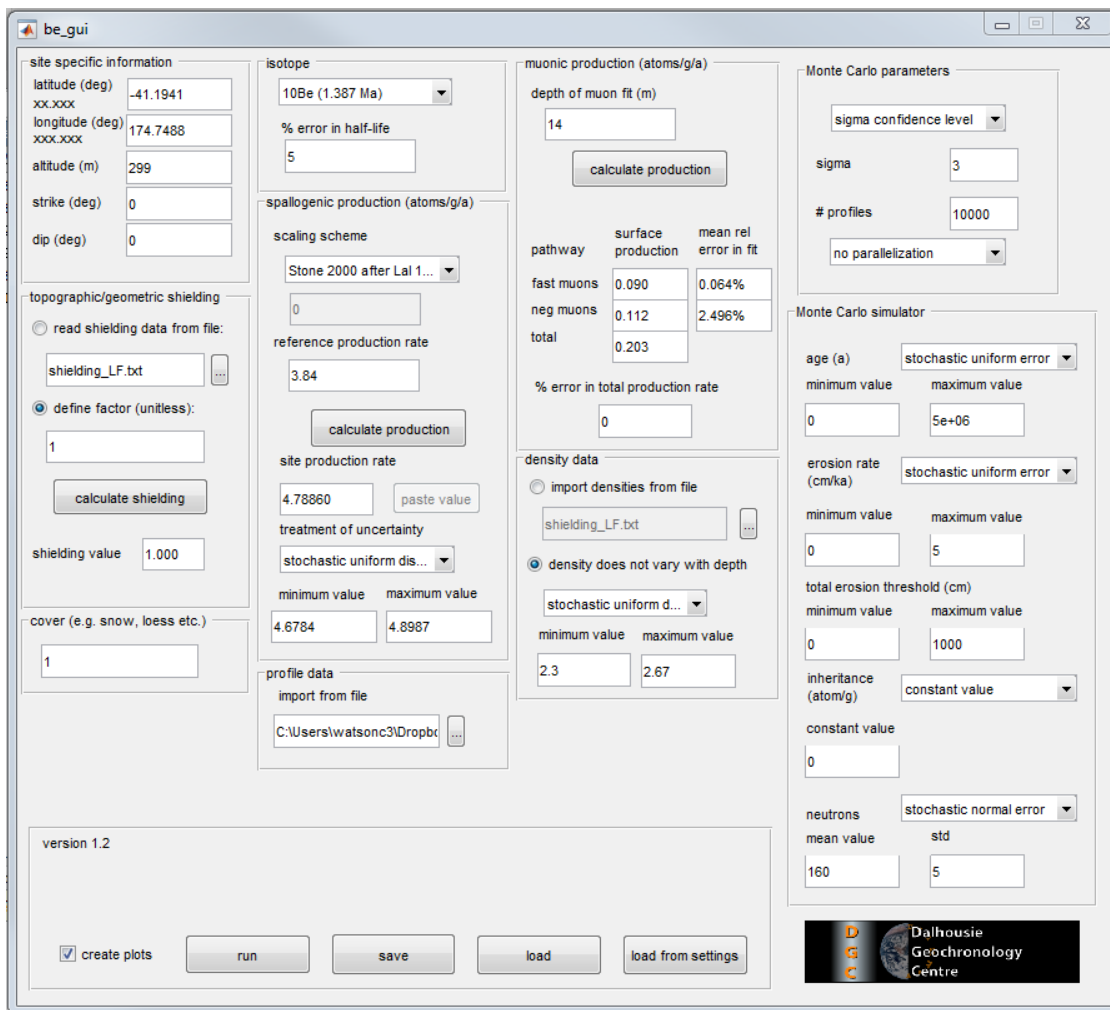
be_gui

site specific information
latitude (deg) xx.xxx -41.1941
longitude (deg) xxx.xxx 174.7488
altitude (m) 299
strike (deg) 0
dip (deg) 0

topographic/geometric shielding
read shielding data from file:
shielding_LF.txt ...
define factor (unitless):
1
calculate shielding
shielding value 1.000

cover (e.g. snow, loess etc.)
1

isotope
10Be (1.387 Ma)
% error in half-life
5

spallogenic production (atoms/g/a)
scaling scheme
Stone 2000 after Lal 1...
0
reference production rate
3.84
calculate production
site production rate
4.78860 paste value
treatment of uncertainty
stochastic uniform dis...
minimum value maximum value
4.6784 4.8987

profile data
import from file
C:\Users\watsonc3\Dropbo ...

muonic production (atoms/g/a)
depth of muon fit (m)
14
calculate production

| pathway | surface production | mean rel error in fit |
|---|---|---|
| fast muons | 0.090 | 0.064% |
| neg muons | 0.112 | 2.496% |
| total | 0.203 | |

% error in total production rate
0

density data
import densities from file
shielding_LF.txt ...
density does not vary with depth
stochastic uniform d...
minimum value maximum value
2.3 2.67

Monte Carlo parameters
sigma confidence level
sigma 3
# profiles 10000
no parallelization

Monte Carlo simulator
age (a) stochastic uniform error
minimum value maximum value
0 5e+06
erosion rate (cm/ka) stochastic uniform error
minimum value maximum value
0 5
total erosion threshold (cm)
minimum value maximum value
0 1000
inheritance (atom/g) constant value
constant value
0
neutrons stochastic normal error
mean value std
160 5

version 1.2

create plots run save load load from settings

D G C Dalhousie Geochronology Centre